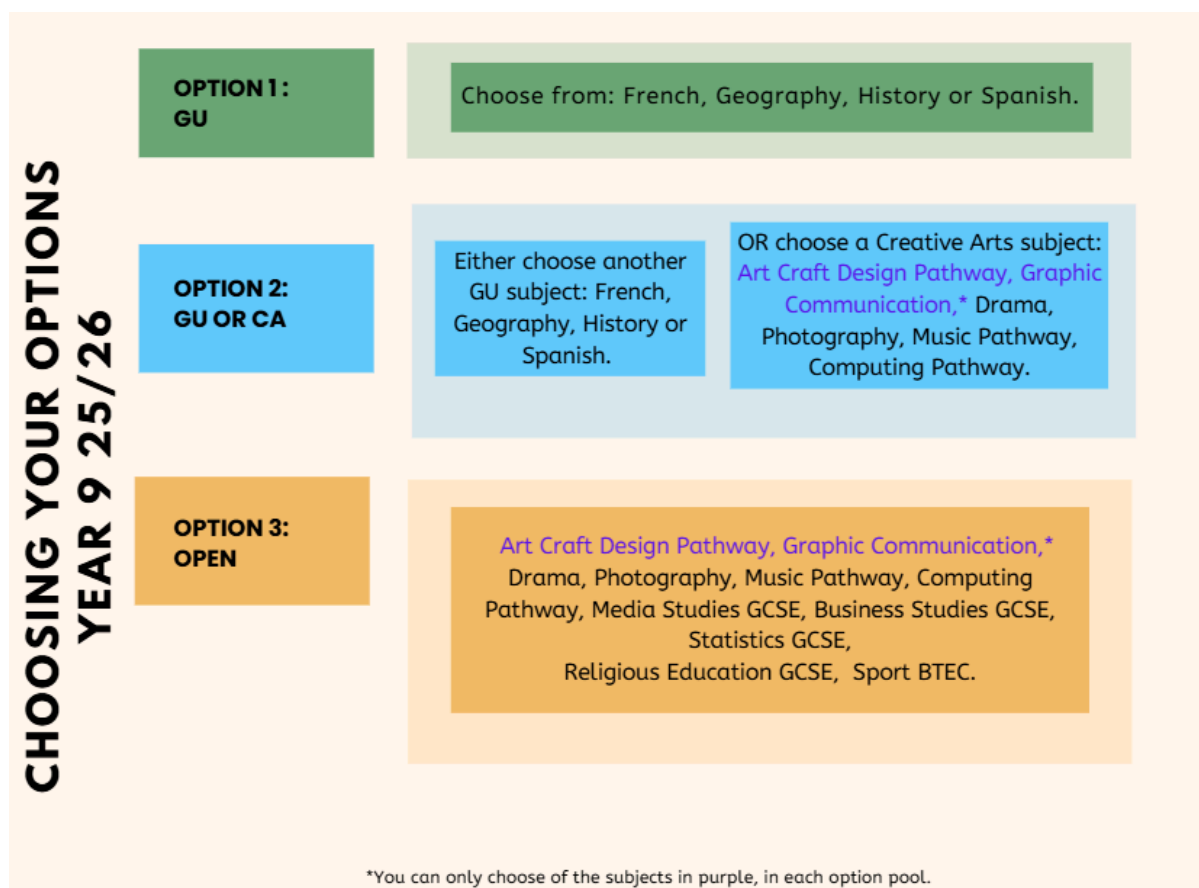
CHOOSING YOUR OPTIONS YEAR 9 25/26

OPTION 1: GU

Choose from: French, Geography, History or Spanish.

OPTION 2: GU OR CA

Either choose another GU subject: French, Geography, History or Spanish.

OR choose a Creative Arts subject: Art Craft Design Pathway, Graphic Communication,* Drama, Photography, Music Pathway, Computing Pathway.

OPTION 3: OPEN

Art Craft Design Pathway, Graphic Communication,* Drama, Photography, Music Pathway, Computing Pathway, Media Studies GCSE, Business Studies GCSE, Statistics GCSE, Religious Education GCSE, Sport BTEC.

*You can only choose of the subjects in purple, in each option pool.